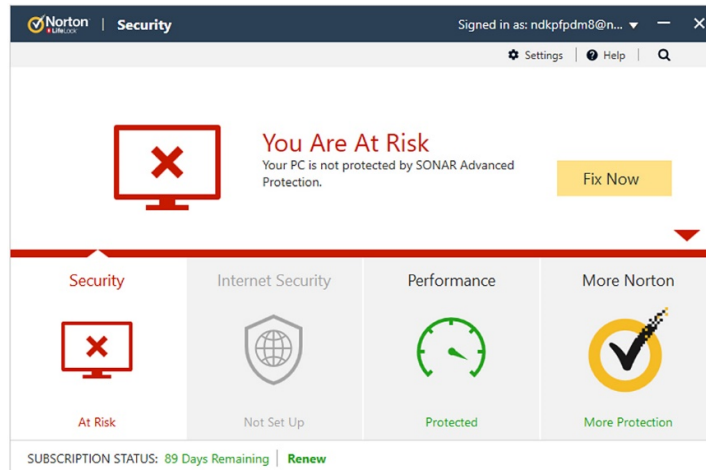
Norton LifeLock | Security

Signed in as: ndkpfpdm8@n...

Settings | Help

You Are At Risk
Your PC is not protected by SONAR Advanced Protection.

Fix Now

Security
At Risk

Internet Security
Not Set Up

Performance
Protected

More Norton
More Protection

SUBSCRIPTION STATUS: 89 Days Remaining | Renew